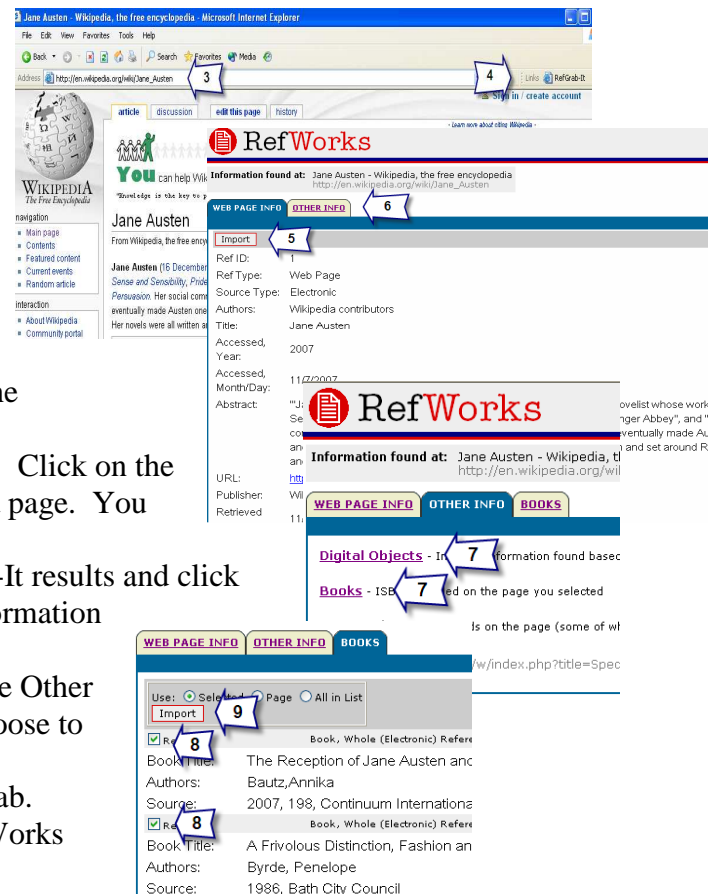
Jane Austen - Wikipedia, the free encyclopedia - Microsoft Internet Explorer

File Edit View Favorites Tools Help

Back Search Favorites Media

Address http://en.wikipedia.org/wiki/Jane_Austen

3

4

Links RefGrab-It

Sign in / create account

article discussion edit this page history

WIKIPEDIA The Free Encyclopedia

navigation

Main page
Contents
Featured content
Current events
Random article

interaction

About Wikipedia
Community portal

You can help Wiki

Jane Austen

From Wikipedia, the free ency

Jane Austen (16 December Sense and Sensibility, Pride Persuasion. Her social comm eventually made Austen one Her novels were all written an

RefWorks

Information found at: Jane Austen - Wikipedia, the free encyclopedia http://en.wikipedia.org/wiki/Jane_Austen

WEB PAGE INFO OTHER INFO

6

Import

5

Ref ID: 1
Ref Type: Web Page
Source Type: Electronic
Authors: Wikipedia contributors
Title: Jane Austen
Accessed, Year: 2007
Accessed, Month/Day: 11/7/2007
Abstract:
URL:
Publisher:
Retrieved

RefWorks

Information found at: Jane Austen - Wikipedia, t http://en.wikipedia.org/wi

WEB PAGE INFO OTHER INFO BOOKS

Digital Objects - I 7 formation found based

Books - ISB 7 ed on the page you selected

ds on the page (some of wh

WEB PAGE INFO OTHER INFO BOOKS

Use: Selected Page All in List

Import

9

8

Book, Whole (Electronic) Refere

Book Title: The Reception of Jane Austen and
Authors: Bautz,Annika
Source: 2007, 198, Continuum Internationa

8

Book, Whole (Electronic) Refere

Book Title: A Frivolous Distinction, Fashion an
Authors: Byrde, Penelope
Source: 1986, Bath City Council

ne

Click on the page. You

-It results and click rmation

e Other ose to

ab. Vorks